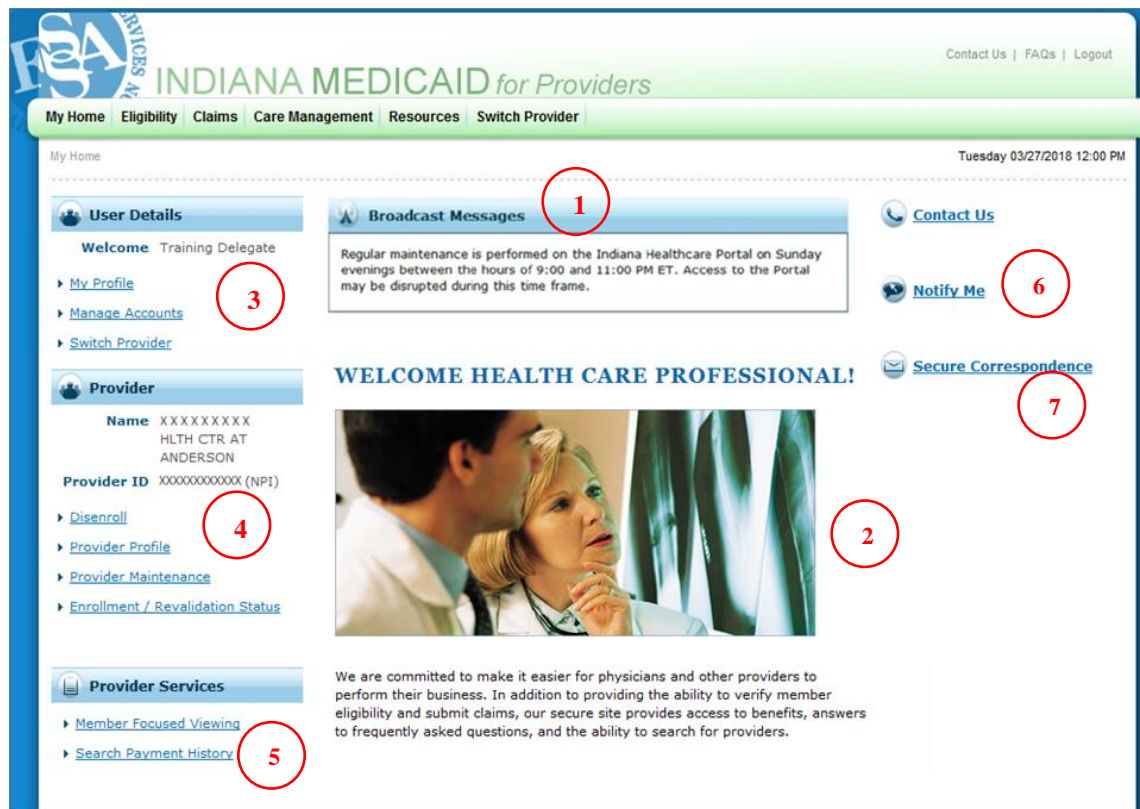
FSSA SERVICES

INDIANA MEDICAID for Providers

Contact Us | FAQs | Logout

My Home | Eligibility | Claims | Care Management | Resources | Switch Provider

My Home

Tuesday 03/27/2018 12:00 PM

User Details

Welcome Training Delegate

My Profile

Manage Accounts

Switch Provider

3

Broadcast Messages

1

Regular maintenance is performed on the Indiana Healthcare Portal on Sunday evenings between the hours of 9:00 and 11:00 PM ET. Access to the Portal may be disrupted during this time frame.

Contact Us

Notify Me

6

Secure Correspondence

7

Provider

Name XXXXXXXXX HLTH CTR AT ANDERSON

Provider ID XXXXXXXXXXX (NPI)

Disenroll

Provider Profile

Provider Maintenance

Enrollment / Revalidation Status

4

WELCOME HEALTH CARE PROFESSIONAL!

2

Provider Services

Member Focused Viewing

Search Payment History

5

We are committed to make it easier for physicians and other providers to perform their business. In addition to providing the ability to verify member eligibility and submit claims, our secure site provides access to benefits, answers to frequently asked questions, and the ability to search for providers.